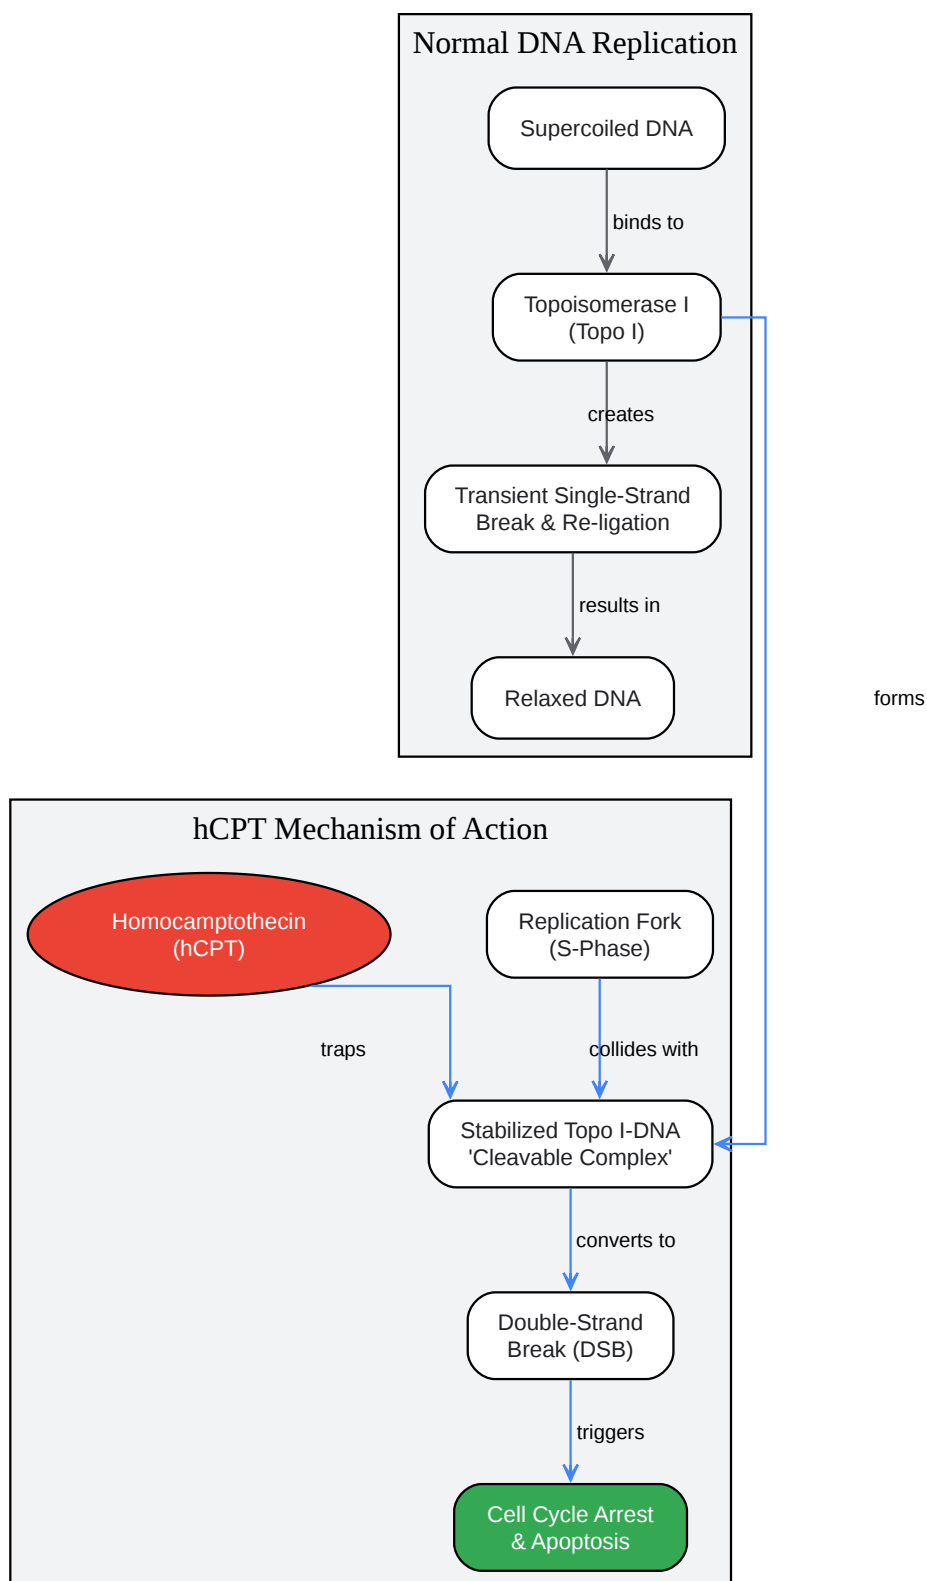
Normal DNA Replication

Supercoiled DNA

binds to

Topoisomerase I
(Topo I)

creates

Transient Single-Strand Break & Re-ligation

results in

Relaxed DNA

forms

hCPT Mechanism of Action

Homocamptothecin
(hCPT)

Replication Fork
(S-Phase)

traps

collides with

Stabilized Topo I-DNA
'Cleavable Complex'

converts to

Double-Strand Break (DSB)

triggers

Cell Cycle Arrest
& Apoptosis